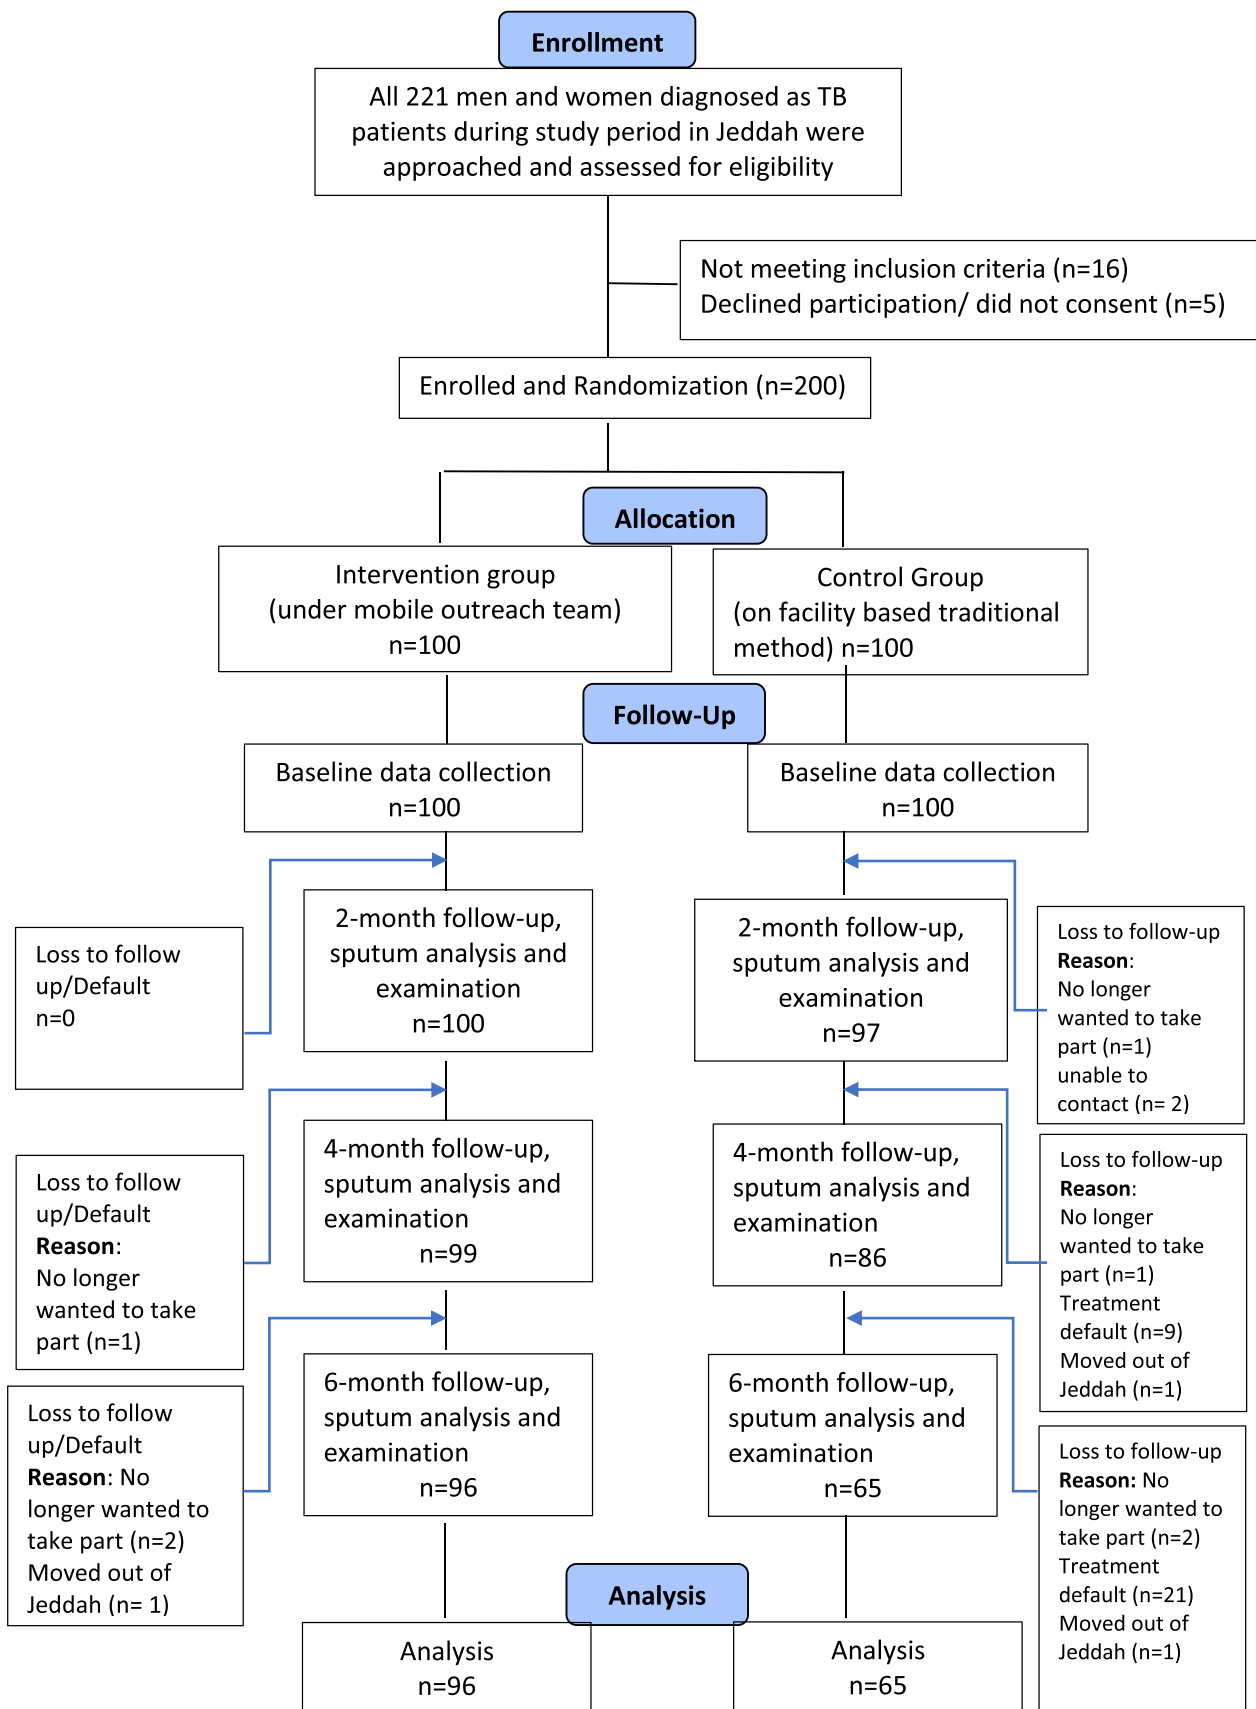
Enrollment

All 221 men and women diagnosed as TB patients during study period in Jeddah were approached and assessed for eligibility

Not meeting inclusion criteria (n=16)
Declined participation/ did not consent (n=5)

Enrolled and Randomization (n=200)

Allocation

Intervention group
(under mobile outreach team)
n=100

Control Group
(on facility based traditional method) n=100

Follow-Up

Baseline data collection
n=100

Baseline data collection
n=100

Loss to follow up/Default
n=0

2-month follow-up, sputum analysis and examination
n=100

2-month follow-up, sputum analysis and examination
n=97

Loss to follow-up
**Reason**:
No longer wanted to take part (n=1)
unable to contact (n= 2)

Loss to follow up/Default
**Reason**:
No longer wanted to take part (n=1)

4-month follow-up, sputum analysis and examination
n=99

4-month follow-up, sputum analysis and examination
n=86

Loss to follow-up
**Reason**:
No longer wanted to take part (n=1)
Treatment default (n=9)
Moved out of Jeddah (n=1)

Loss to follow up/Default
**Reason**: No longer wanted to take part (n=2)
Moved out of Jeddah (n= 1)

6-month follow-up, sputum analysis and examination
n=96

6-month follow-up, sputum analysis and examination
n=65

Loss to follow-up
**Reason:** No longer wanted to take part (n=2)
Treatment default (n=21)
Moved out of Jeddah (n=1)

Analysis

Analysis
n=96

Analysis
n=65